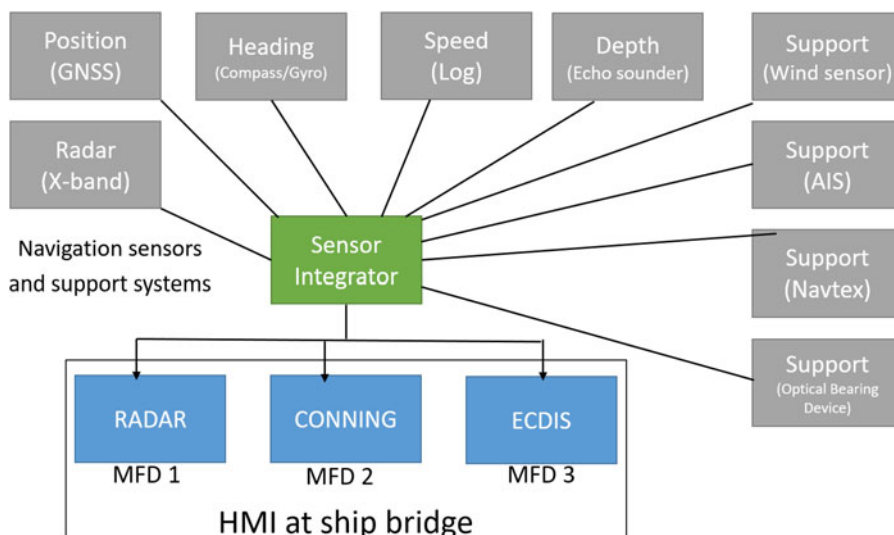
Position (GNSS)

Heading (Compass/Gyro)

Speed (Log)

Depth (Echo sounder)

Support (Wind sensor)

Radar (X-band)

Support (AIS)

Navigation sensors and support systems

Sensor Integrator

Support (Navtex)

Support (Optical Bearing Device)

RADAR

MFD 1

CONNING

MFD 2

ECDIS

MFD 3

HMI at ship bridge